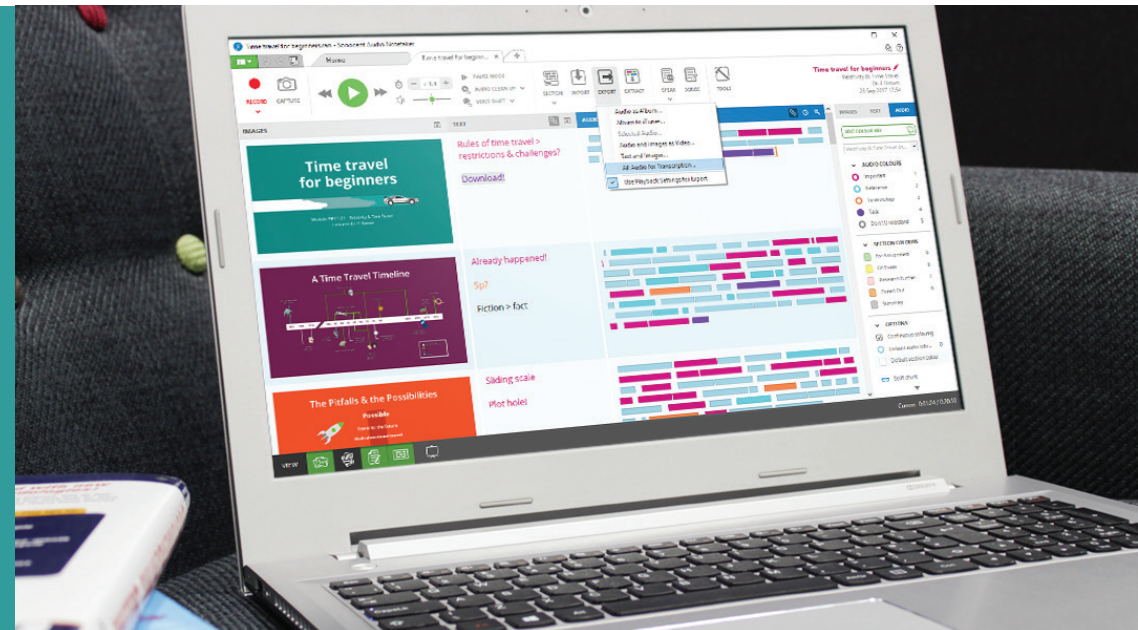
Time travel for beginners.sn - Sonocent Audio Notetaker

Home

Time travel for beginn... ×

RECORD

CAPTURE

PAUSE MODE

AUDIO CLEAN UP

VOICE SHIFT

SECTION

IMPORT

EXPORT

EXTRACT

SPEAK

SCRIBE

TOOLS

Time travel for beginners

26 Sep 2017 15:54

IMAGES

TEXT

Audio as Album...

Audio and Images as Video...

Text and Images...

All Audio for Transcription...

Use Playback Settings for Export

IMAGES

TEXT

AUDIO

AUDIO COLOURS

Important

Reference

Terminology

Task

Don't Understand

SECTION COLOURS

OPTIONS

Time travel for beginners

Rules of time travel > restrictions & challenges?

Download!

A Time Travel Timeline

Already happened!

Sp?

Fiction > fact

The Pitfalls & the Possibilities

Possible

Sliding scale

Plot hole!

VIEW